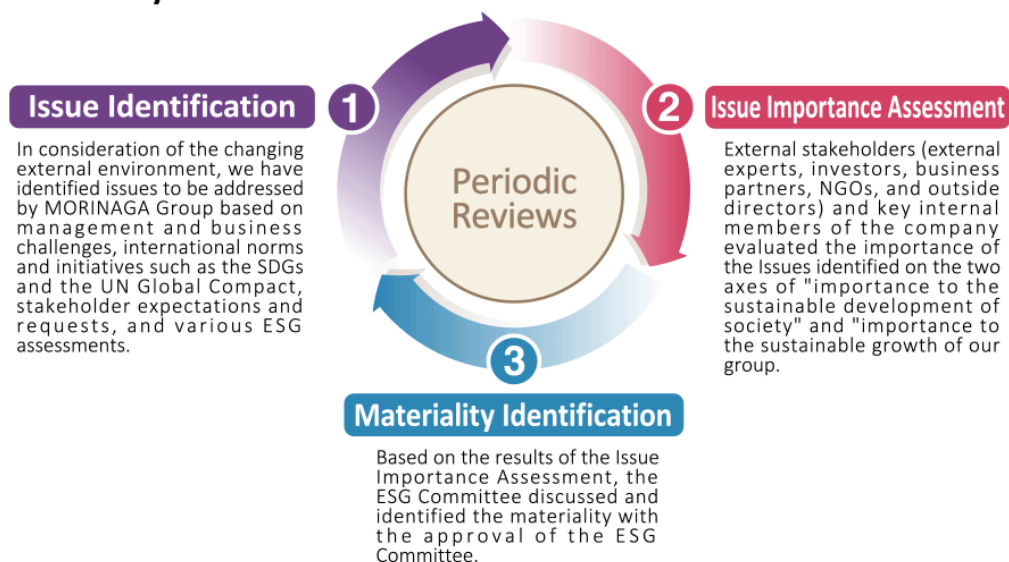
1 Issue Identification

In consideration of the changing external environment, we have identified issues to be addressed by MORINAGA Group based on management and business challenges, international norms and initiatives such as the SDGs and the UN Global Compact, stakeholder expectations and requests, and various ESG assessments.

Periodic Reviews

2 Issue Importance Assessment

External stakeholders (external experts, investors, business partners, NGOs, and outside directors) and key internal members of the company evaluated the importance of the Issues identified on the two axes of "importance to the sustainable development of society" and "importance to the sustainable growth of our group.

3 Materiality Identification

Based on the results of the Issue Importance Assessment, the ESG Committee discussed and identified the materiality with the approval of the ESG Committee.